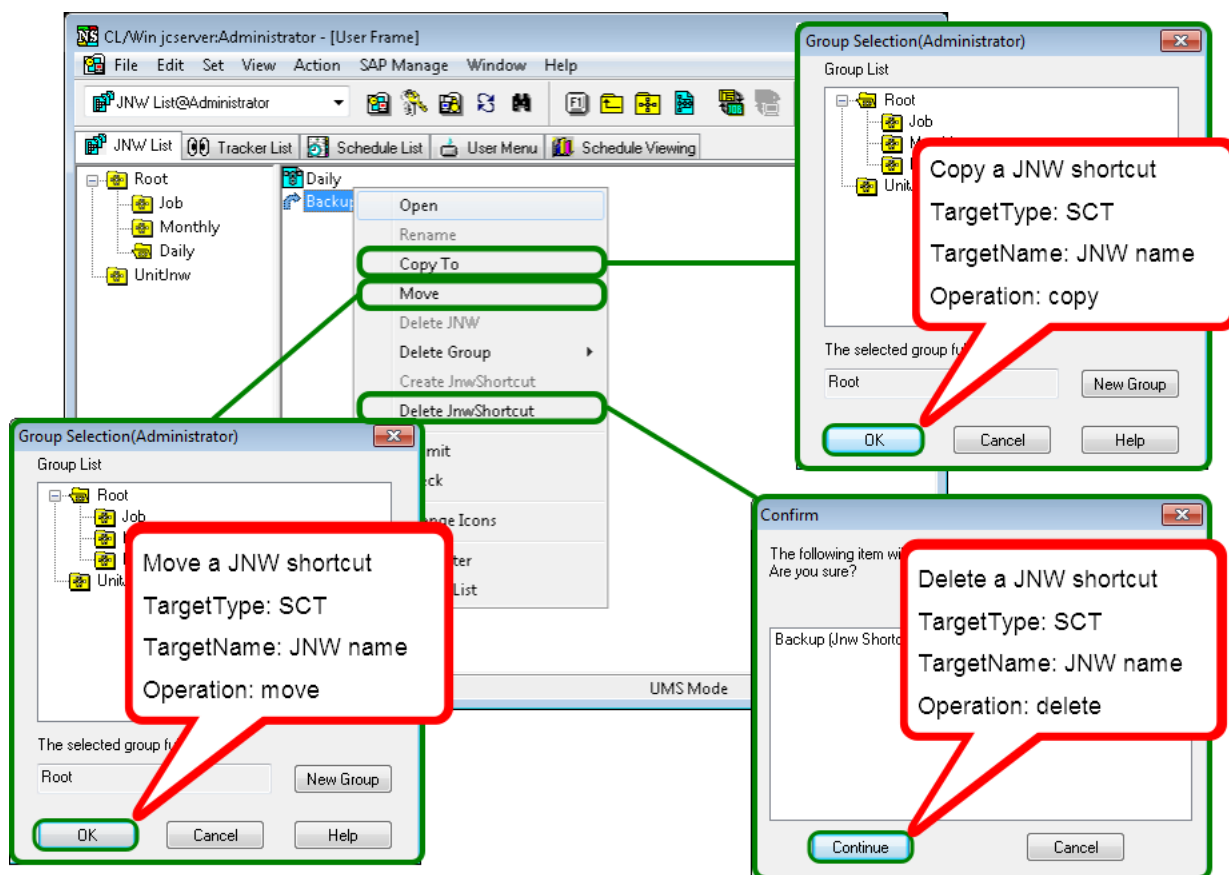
CL/Win jcserver:Administrator - [User Frame]
File Edit Set View Action SAP Manage Window Help
JNW List@Administrator
JNW List Tracker List Schedule List User Menu Schedule Viewing
Root
Job
Monthly
Daily
UnitJnw
Daily
Backup
Open
Rename
Copy To
Move
Delete JNW
Delete Group
Create JnwShortcut
Delete JnwShortcut
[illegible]mit
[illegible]ck
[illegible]nge Icons
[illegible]ter
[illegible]List
UMS Mode

Group Selection(Administrator)
Group List
Root
Job
Mo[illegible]
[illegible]
Unit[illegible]
Copy a JNW shortcut
TargetType: SCT
TargetName: JNW name
Operation: copy
The selected group fu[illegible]
Root
New Group
OK
Cancel
Help

Group Selection(Administrator)
Group List
Root
Job
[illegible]
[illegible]
Unit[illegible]
Move a JNW shortcut
TargetType: SCT
TargetName: JNW name
Operation: move
The selected group fu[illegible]
Root
New Group
OK
Cancel
Help

Confirm
The following item wi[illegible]
Are you sure?
Backup (Jnw Shortc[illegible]
Delete a JNW shortcut
TargetType: SCT
TargetName: JNW name
Operation: delete
Continue
Cancel